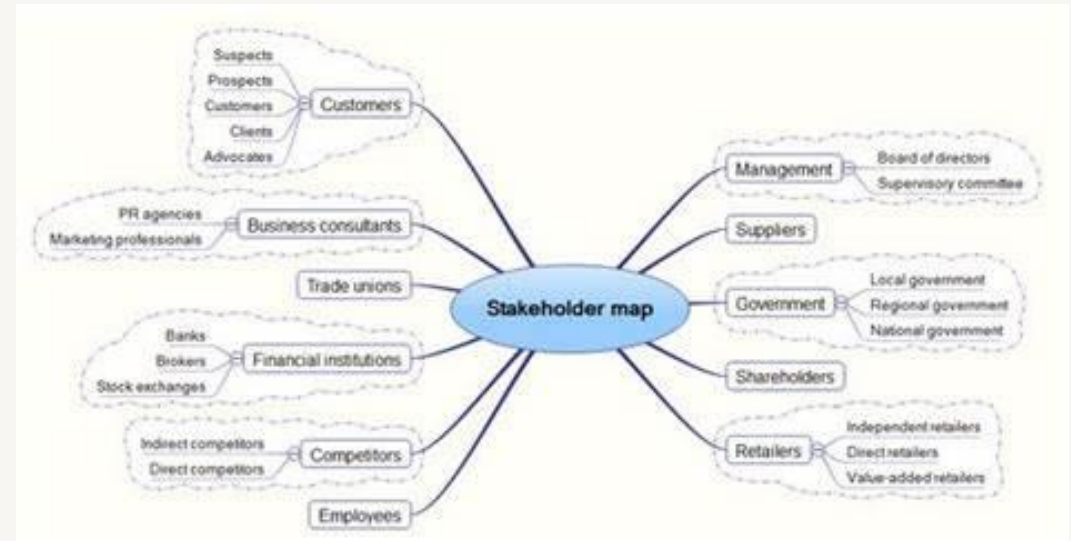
Stakeholder map

Customers
Suspects
Prospects
Customers
Clients
Advocates

Business consultants
PR agencies
Marketing professionals

Trade unions

Financial institutions
Banks
Brokers
Stock exchanges

Competitors
Indirect competitors
Direct competitors

Employees

Management
Board of directors
Supervisory committee

Suppliers

Government
Local government
Regional government
National government

Shareholders

Retailers
Independent retailers
Direct retailers
Value-added retailers